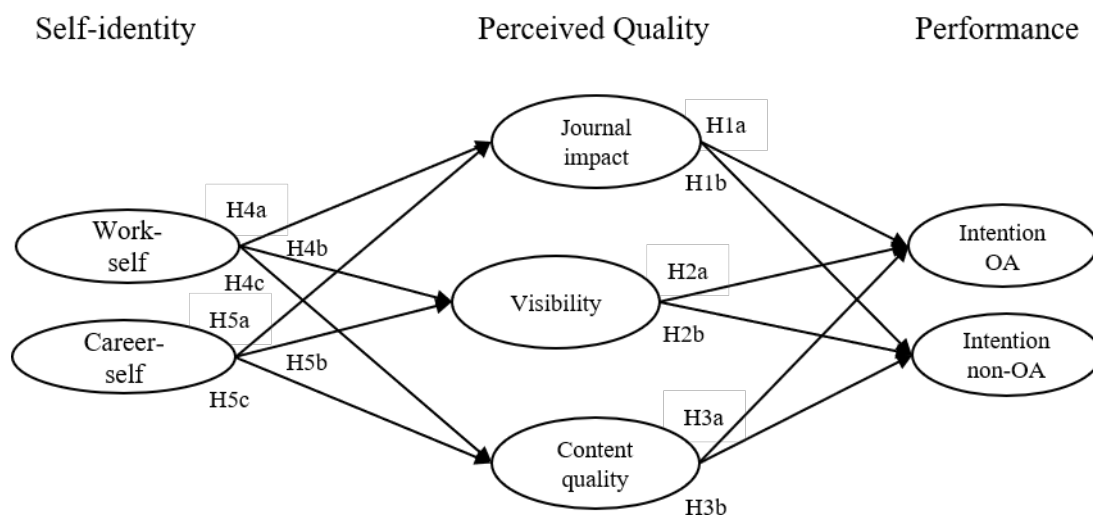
Self-identity

Perceived Quality

Performance

Journal impact

H1a

H1b

H4a

Work-self

H4b

H4c

Visibility

H2a

H2b

Intention OA

Intention non-OA

H5a

Career-self

H5b

H5c

H3a

Content quality

H3b